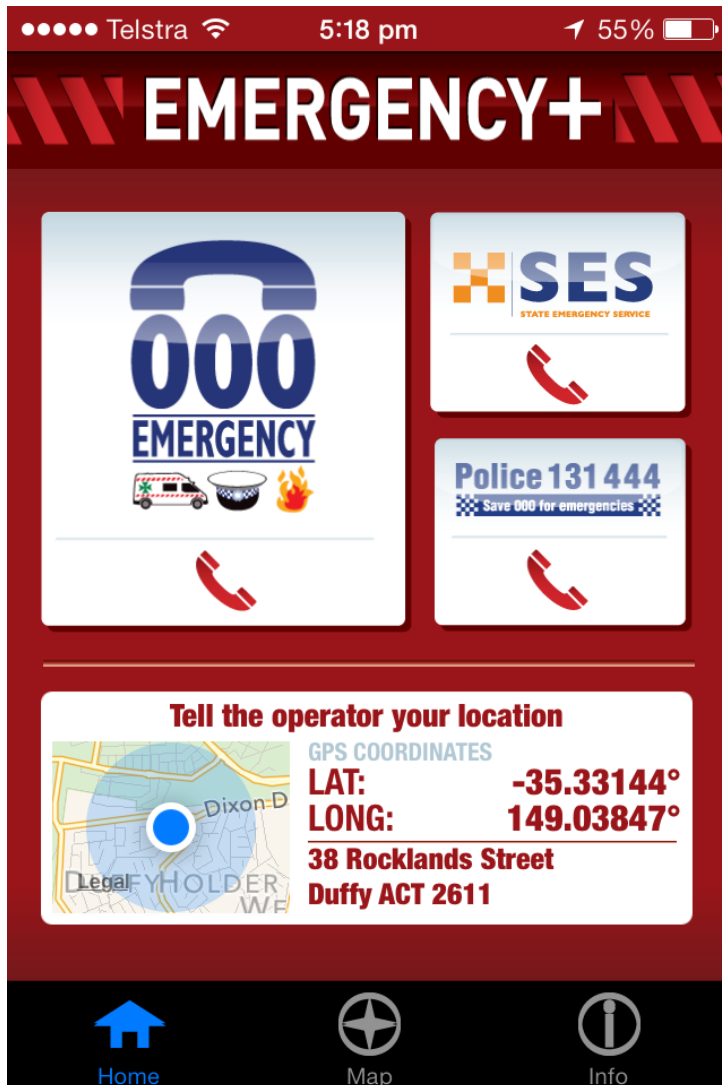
●●●●● Telstra 5:18 pm 55%

EMERGENCY+

000
EMERGENCY

SES
STATE EMERGENCY SERVICE

Police 131 444
Save 000 for emergencies

Tell the operator your location

Dixon D
Legal
DUFFY HOLDER
WE

GPS COORDINATES
LAT: -35.33144°
LONG: 149.03847°
38 Rocklands Street
Duffy ACT 2611

Home
Map
Info